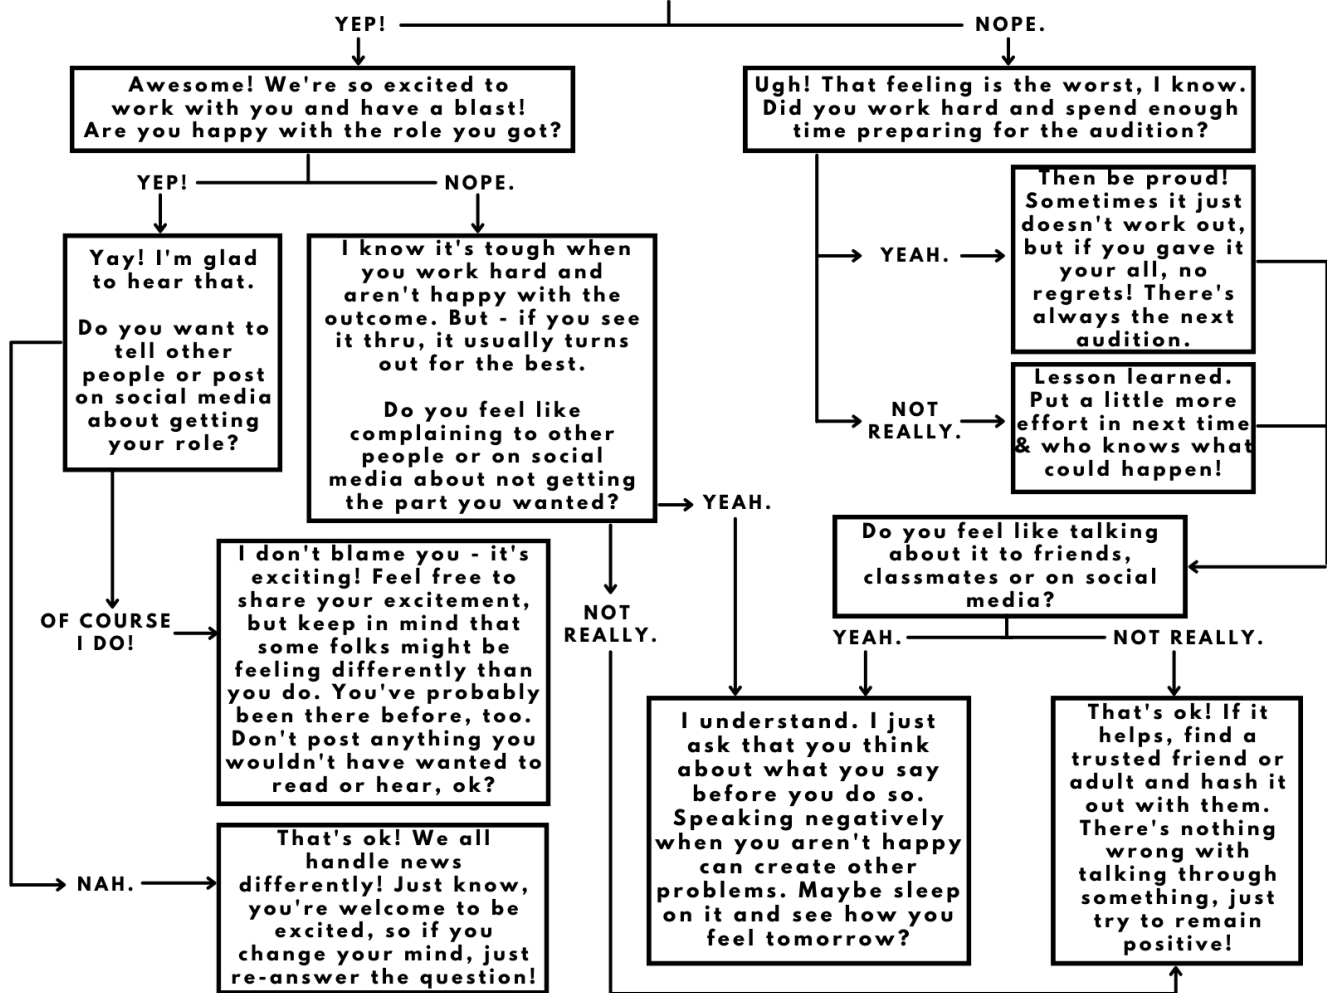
YEP!

NOPE.

Awesome! We're so excited to work with you and have a blast! Are you happy with the role you got?

Ugh! That feeling is the worst, I know. Did you work hard and spend enough time preparing for the audition?

YEP!

NOPE.

Yay! I'm glad to hear that.

Do you want to tell other people or post on social media about getting your role?

I know it's tough when you work hard and aren't happy with the outcome. But - if you see it thru, it usually turns out for the best.

Do you feel like complaining to other people or on social media about not getting the part you wanted?

YEAH.

Then be proud! Sometimes it just doesn't work out, but if you gave it your all, no regrets! There's always the next audition.

NOT REALLY.

Lesson learned. Put a little more effort in next time & who knows what could happen!

YEAH.

Do you feel like talking about it to friends, classmates or on social media?

NOT REALLY.

OF COURSE I DO!

I don't blame you - it's exciting! Feel free to share your excitement, but keep in mind that some folks might be feeling differently than you do. You've probably been there before, too. Don't post anything you wouldn't have wanted to read or hear, ok?

YEAH.

NOT REALLY.

I understand. I just ask that you think about what you say before you do so. Speaking negatively when you aren't happy can create other problems. Maybe sleep on it and see how you feel tomorrow?

That's ok! If it helps, find a trusted friend or adult and hash it out with them. There's nothing wrong with talking through something, just try to remain positive!

NAH.

That's ok! We all handle news differently! Just know, you're welcome to be excited, so if you change your mind, just re-answer the question!